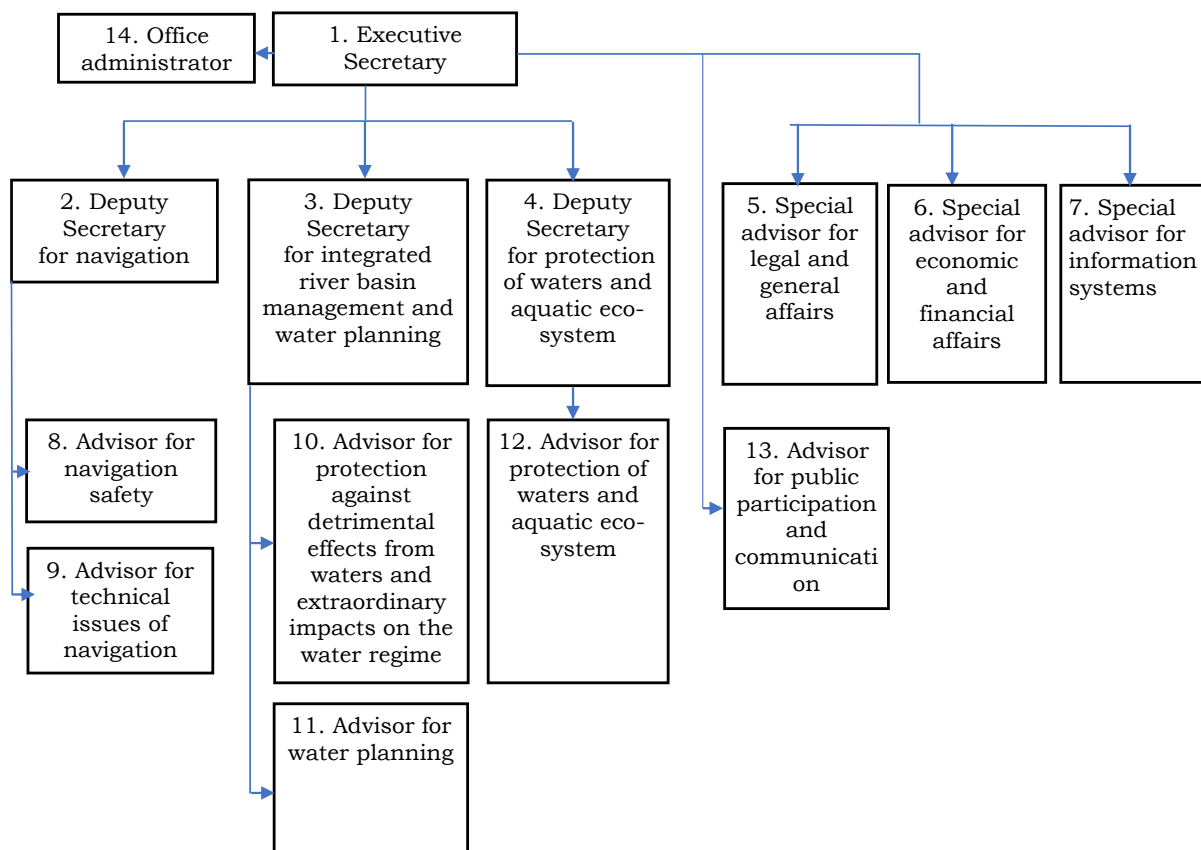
14. Office administrator

1. Executive Secretary

2. Deputy Secretary for navigation

3. Deputy Secretary for integrated river basin management and water planning

4. Deputy Secretary for protection of waters and aquatic ecosystem

5. Special advisor for legal and general affairs

6. Special advisor for economic and financial affairs

7. Special advisor for information systems

8. Advisor for navigation safety

9. Advisor for technical issues of navigation

10. Advisor for protection against detrimental effects from waters and extraordinary impacts on the water regime

11. Advisor for water planning

12. Advisor for protection of waters and aquatic ecosystem

13. Advisor for public participation and communicati on